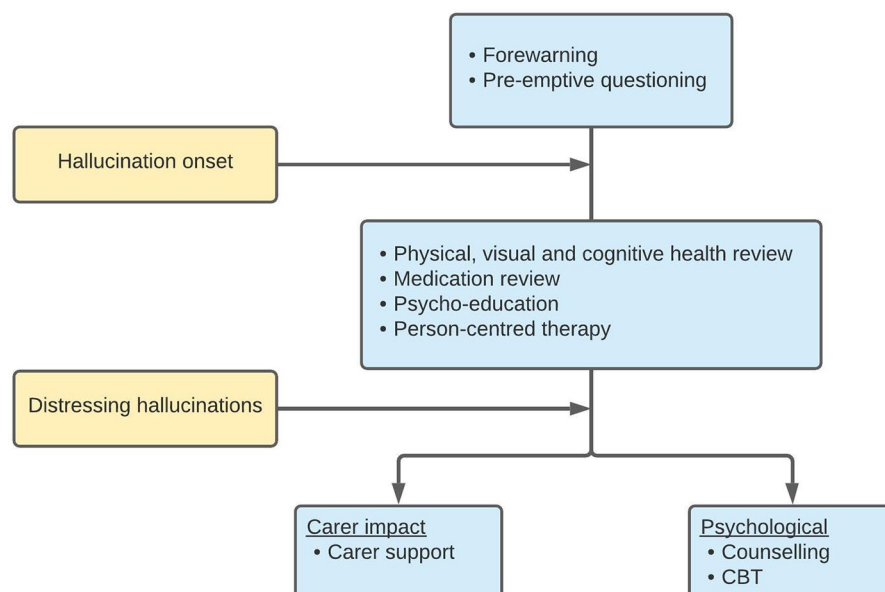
• Forewarning
• Pre-emptive questioning

Hallucination onset

• Physical, visual and cognitive health review
• Medication review
• Psycho-education
• Person-centred therapy

Distressing hallucinations

Carer impact
• Carer support

Psychological
• Counselling
• CBT